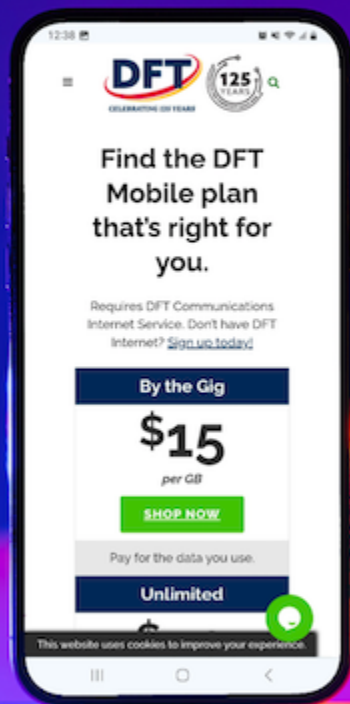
12:38

DFT
CELEBRATING 125 YEARS

125 YEARS

Find the DFT Mobile plan that's right for you.

Requires DFT Communications Internet Service. Don't have DFT Internet? Sign up today!

By the Gig

$15

per GB

SHOP NOW

Pay for the data you use.

Unlimited

This website uses cookies to improve your experience.